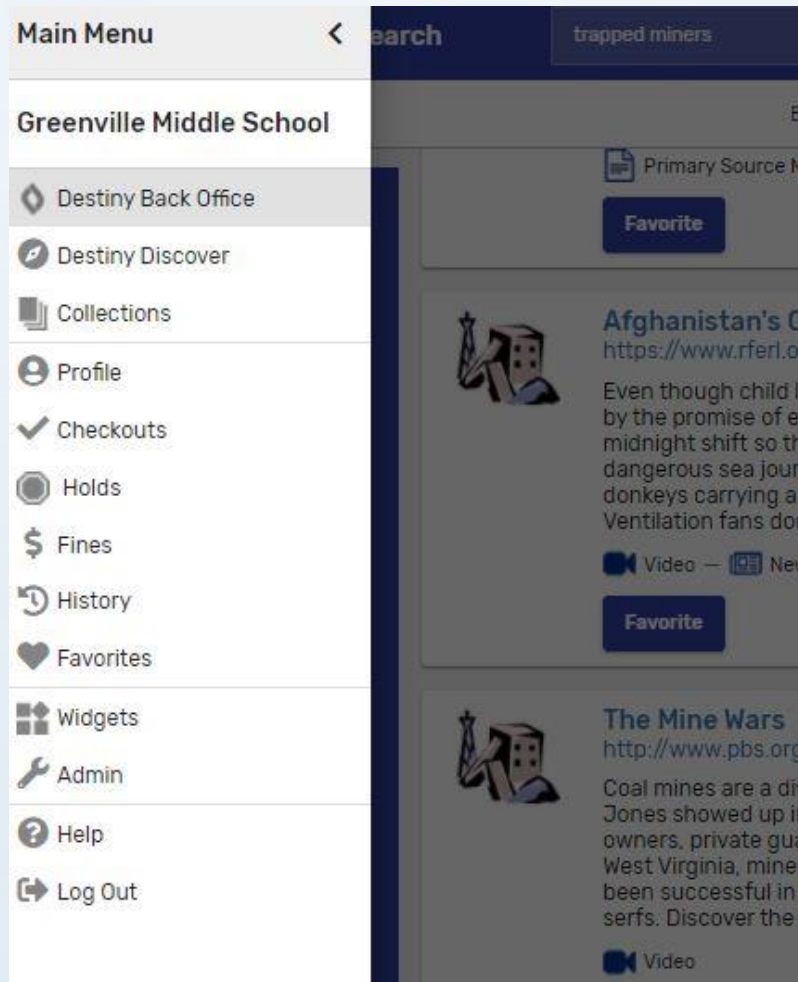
Main Menu <

Greenville Middle School

Destiny Back Office

Destiny Discover

Collections

Profile

Checkouts

Holds

Fines

History

Favorites

Widgets

Admin

Help

Log Out

earch

trapped miners

E

Primary Source M

Favorite

Afghanistan's C
https://www.rferl.o

Even though child l
by the promise of e
midnight shift so th
dangerous sea jour
donkeys carrying a
Ventilation fans do

Video — Ne

Favorite

The Mine Wars
http://www.pbs.org

Coal mines are a di
Jones showed up i
owners, private gua
West Virginia, mine
been successful in
serfs. Discover the

Video